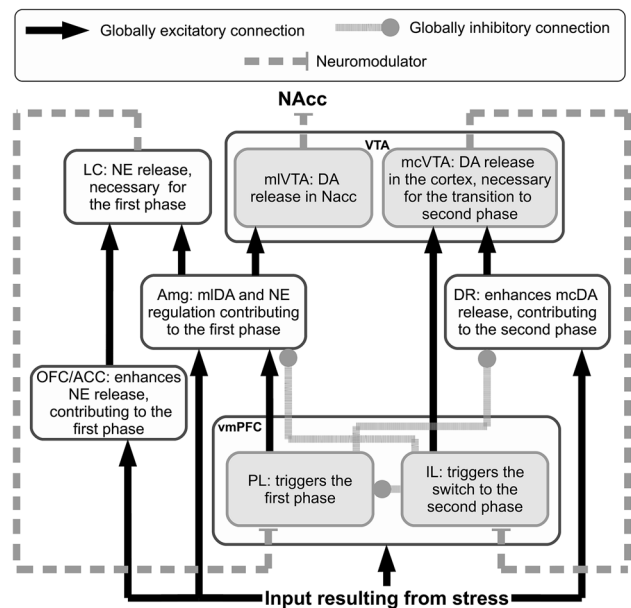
Globally excitatory connection

Globally inhibitory connection

Neuromodulator

NAcc

VTA

LC: NE release, necessary for the first phase

mlVTA: DA release in Nacc

mcVTA: DA release in the cortex, necessary for the transition to second phase

Amg: mlDA and NE regulation contributing to the first phase

DR: enhances mcDA release, contributing to the second phase

OFC/ACC: enhances NE release, contributing to the first phase

vmPFC

PL: triggers the first phase

IL: triggers the switch to the second phase

Input resulting from stress